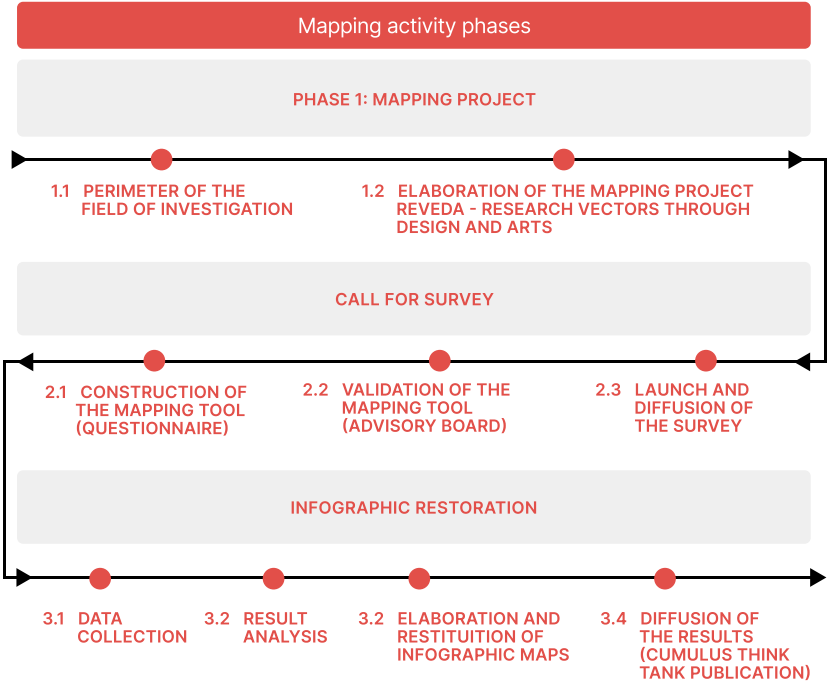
Mapping activity phases

PHASE 1: MAPPING PROJECT

1.1 PERIMETER OF THE FIELD OF INVESTIGATION

1.2 ELABORATION OF THE MAPPING PROJECT REVEDA - RESEARCH VECTORS THROUGH DESIGN AND ARTS

CALL FOR SURVEY

2.1 CONSTRUCTION OF THE MAPPING TOOL (QUESTIONNAIRE)

2.2 VALIDATION OF THE MAPPING TOOL (ADVISORY BOARD)

2.3 LAUNCH AND DIFFUSION OF THE SURVEY

INFOGRAPHIC RESTORATION

3.1 DATA COLLECTION

3.2 RESULT ANALYSIS

3.2 ELABORATION AND RESTITUITION OF INFOGRAPHIC MAPS

3.4 DIFFUSION OF THE RESULTS (CUMULUS THINK TANK PUBLICATION)